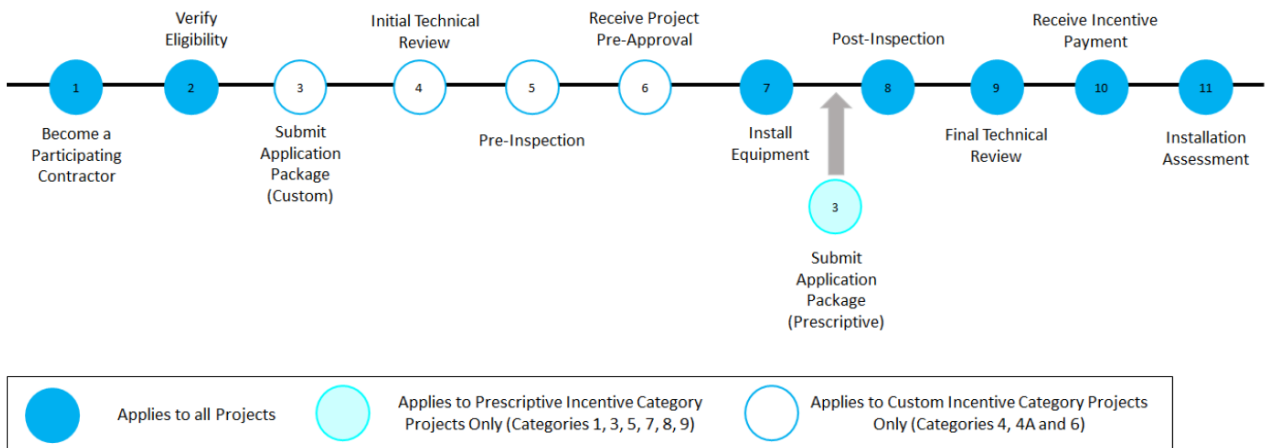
Verify Eligibility

Initial Technical Review

Receive Project Pre-Approval

Post-Inspection

Receive Incentive Payment

1
2
3
4
5
6
7
8
9
10
11

Become a Participating Contractor

Submit Application Package (Custom)

Pre-Inspection

Install Equipment

Final Technical Review

Installation Assessment

3

Submit Application Package (Prescriptive)

Applies to all Projects

Applies to Prescriptive Incentive Category Projects Only (Categories 1, 3, 5, 7, 8, 9)

Applies to Custom Incentive Category Projects Only (Categories 4, 4A and 6)